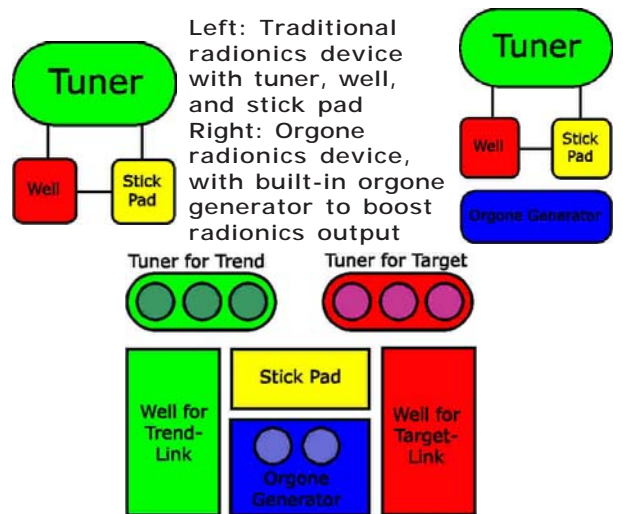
Tuner

Well

Stick Pad

Left: Traditional radionics device with tuner, well, and stick pad
Right: Orgone radionics device, with built-in orgone generator to boost radionics output

Tuner

Well

Stick Pad

Orgone Generator

Tuner for Trend

Tuner for Target

Well for Trend-Link

Stick Pad

Orgone Generator

Well for Target-Link